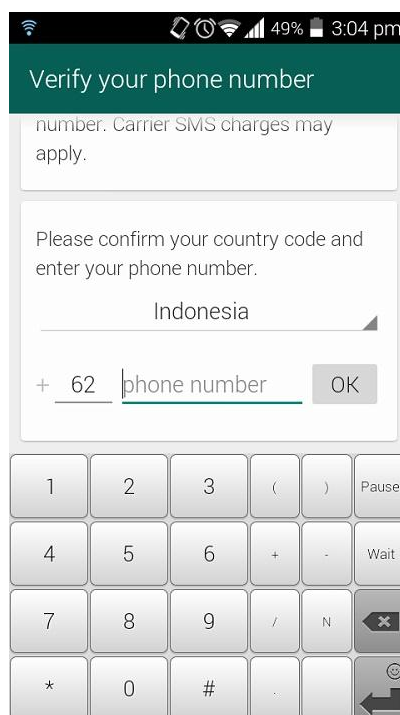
49% 3:04 pm

Verify your phone number

number. Carrier SMS charges may apply.

Please confirm your country code and enter your phone number.

Indonesia

+ 62 phone number OK

1 2 3 ( ) Pause
4 5 6 + - Wait
7 8 9 / N
* 0 # .